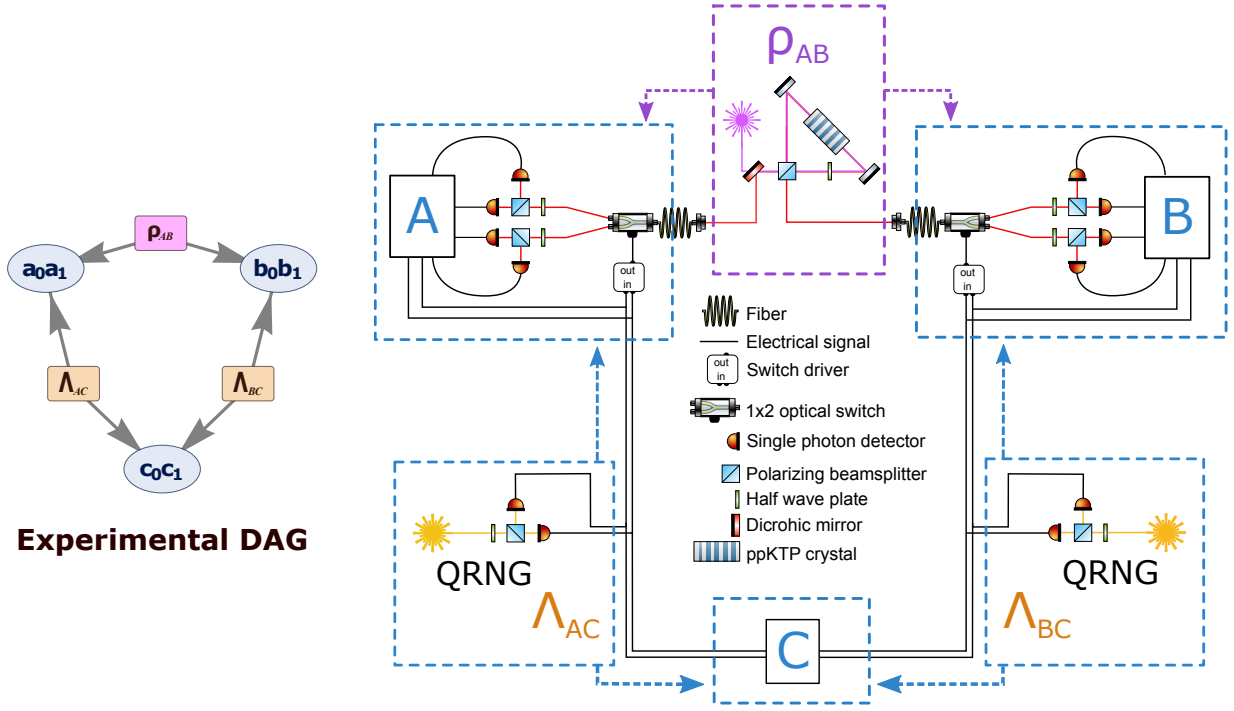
$\rho_{AB}$

$a_0a_1$

$b_0b_1$

$\Lambda_{AC}$

$\Lambda_{BC}$

$c_0c_1$

Experimental DAG

$\rho_{AB}$

A

out
in

B

out
in

Fiber

Electrical signal

out
in
Switch driver

1x2 optical switch

Single photon detector

Polarizing beamsplitter

Half wave plate

Dicrohic mirror

ppKTP crystal

QRNG

$\Lambda_{AC}$

C

QRNG

$\Lambda_{BC}$